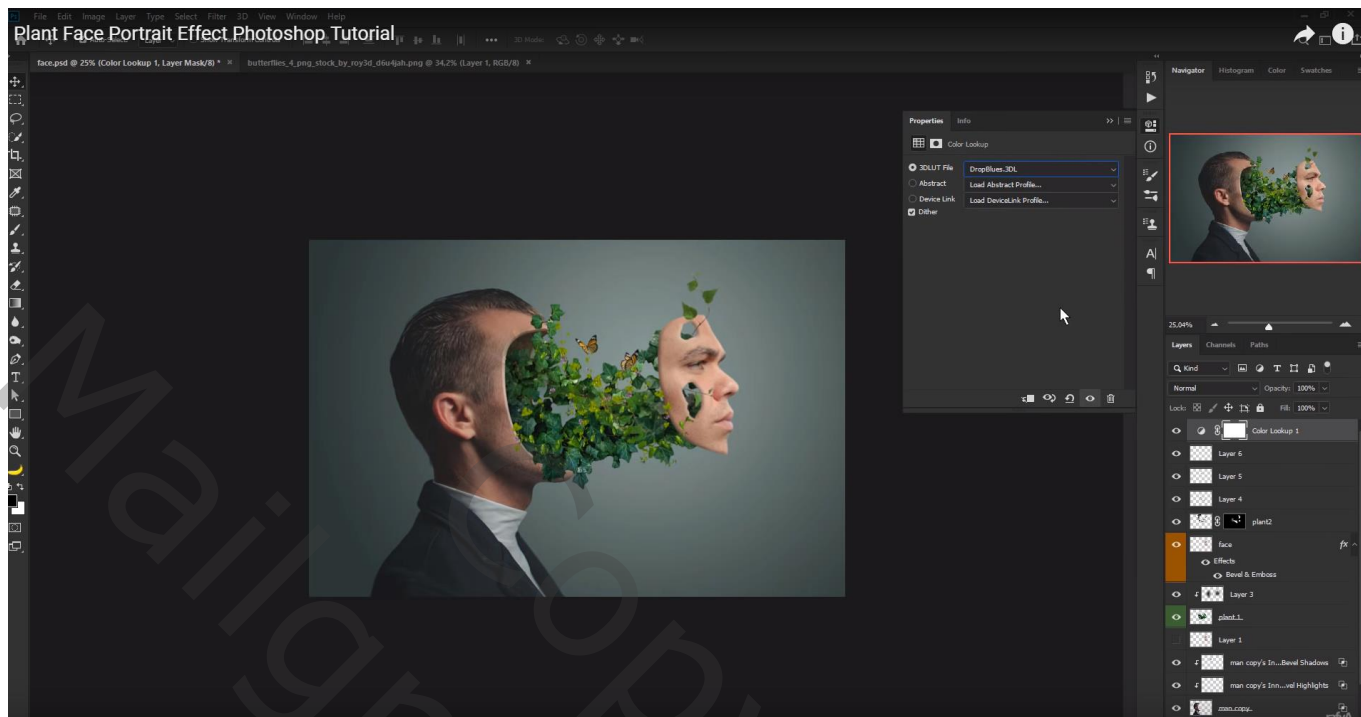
File Edit Image Layer Type Select Filter 3D View Window Help

Plant Face Portrait Effect Photoshop Tutorial

face.psd @ 25% (Color Lookup 1, Layer Mask/8) * ×
butterflies_4_png_stock_by_roy3d_d6u4jah.png @ 34,2% (Layer 1, RGB/8) ×

Properties Info

Color Lookup

3DLUT File DropBlues.3DL
Abstract Load Abstract Profile...
Device Link Load DeviceLink Profile...
Dither

Navigator Histogram Color Swatches

25,04%

Layers Channels Paths

Kind
Normal Opacity: 100%
Lock: Fill: 100%

Color Lookup 1
Layer 6
Layer 5
Layer 4
plant2
face
Effects
Bevel & Emboss
Layer 3
plant 1
Layer 1
man copy's In...Bevel Shadows
man copy's Inn...vel Highlights
man copy

Mailgo